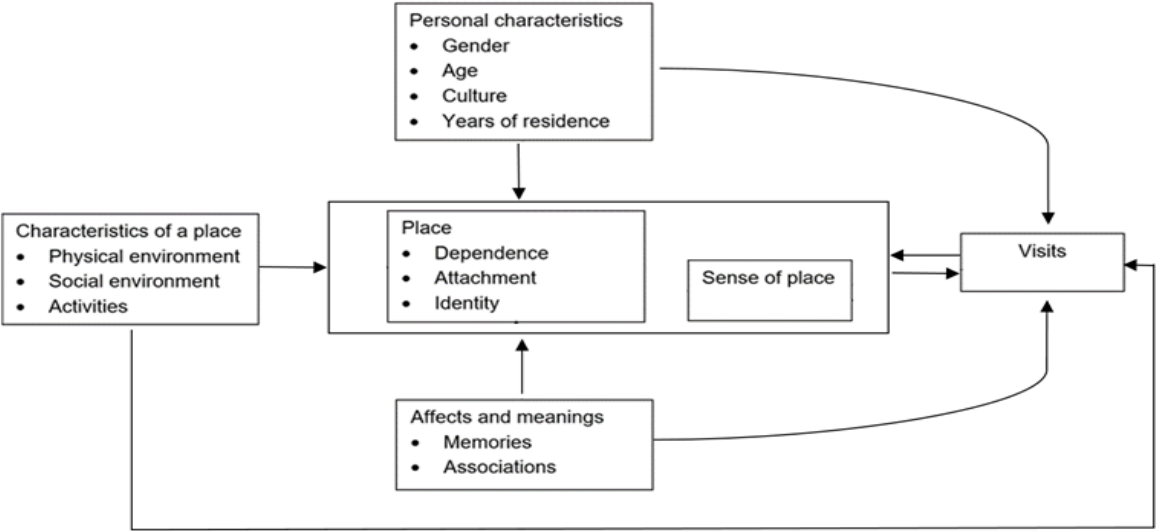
Personal characteristics
- Gender
- Age
- Culture
- Years of residence

Characteristics of a place
- Physical environment
- Social environment
- Activities

Place
- Dependence
- Attachment
- Identity

Sense of place

Visits

Affects and meanings
- Memories
- Associations